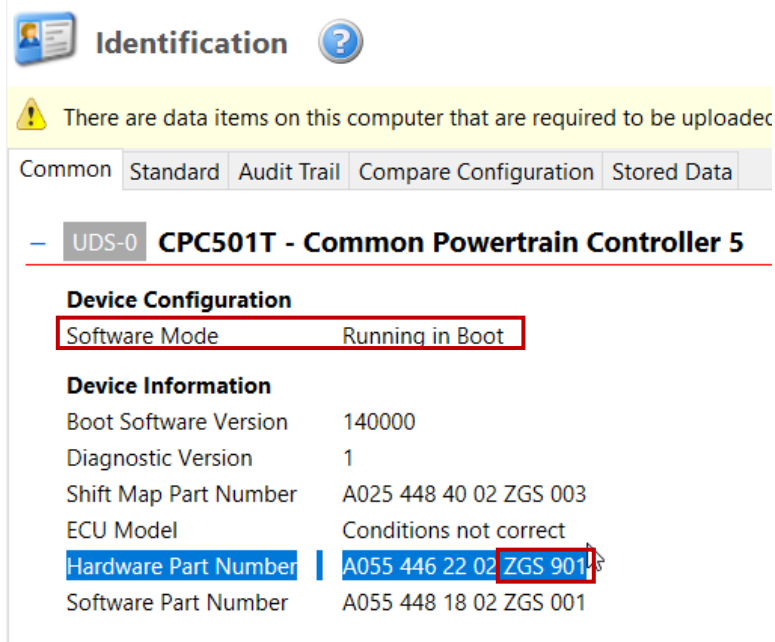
Identification

There are data items on this computer that are required to be uploadec

Common | Standard | Audit Trail | Compare Configuration | Stored Data

– UDS-0 CPC501T - Common Powertrain Controller 5

Device Configuration

| | |
|---|---|
| Software Mode | Running in Boot |

Device Information

| | |
|---|---|
| Boot Software Version | 140000 |
| Diagnostic Version | 1 |
| Shift Map Part Number | A025 448 40 02 ZGS 003 |
| ECU Model | Conditions not correct |
| Hardware Part Number | A055 446 22 02 ZGS 901 |
| Software Part Number | A055 448 18 02 ZGS 001 |